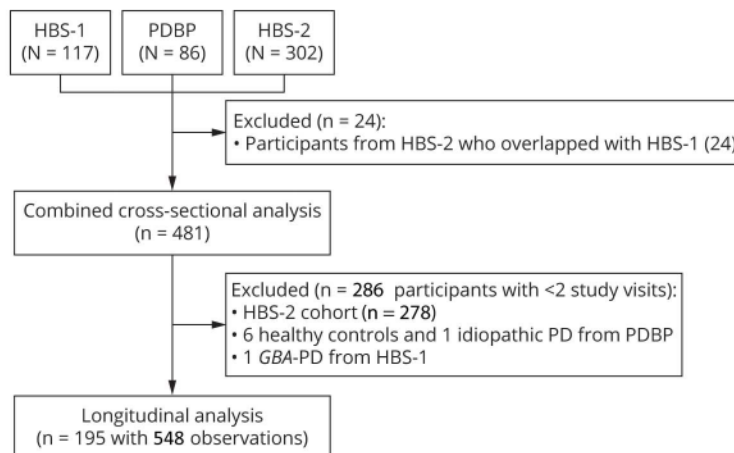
HBS-1
(N = 117)

PDBP
(N = 86)

HBS-2
(N = 302)

Excluded (n = 24):
• Participants from HBS-2 who overlapped with HBS-1 (24)

Combined cross-sectional analysis
(n = 481)

Excluded (n = **286** participants with <2 study visits):
• HBS-2 cohort (**n** = **278**)
• 6 healthy controls and 1 idiopathic PD from PDBP
• 1 *GBA*-PD from HBS-1

Longitudinal analysis
(n = 195 with **548** observations)